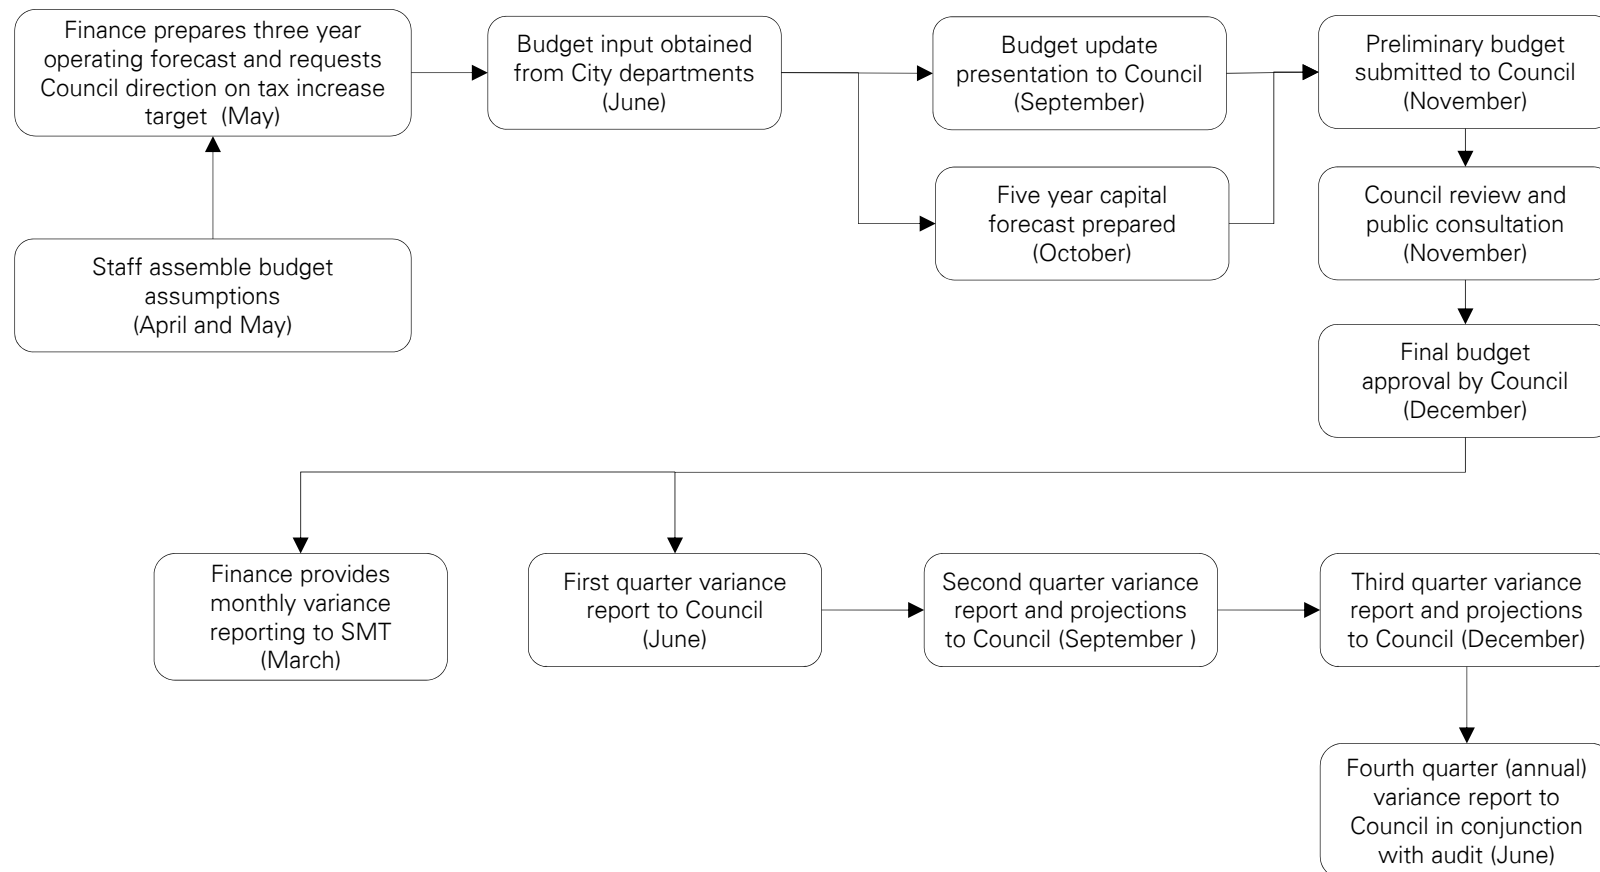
Staff assemble budget assumptions (April and May)

Finance prepares three year operating forecast and requests Council direction on tax increase target (May)

Budget input obtained from City departments (June)

Budget update presentation to Council (September)

Five year capital forecast prepared (October)

Preliminary budget submitted to Council (November)

Council review and public consultation (November)

Final budget approval by Council (December)

Finance provides monthly variance reporting to SMT (March)

First quarter variance report to Council (June)

Second quarter variance report and projections to Council (September )

Third quarter variance report and projections to Council (December)

Fourth quarter (annual) variance report to Council in conjunction with audit (June)